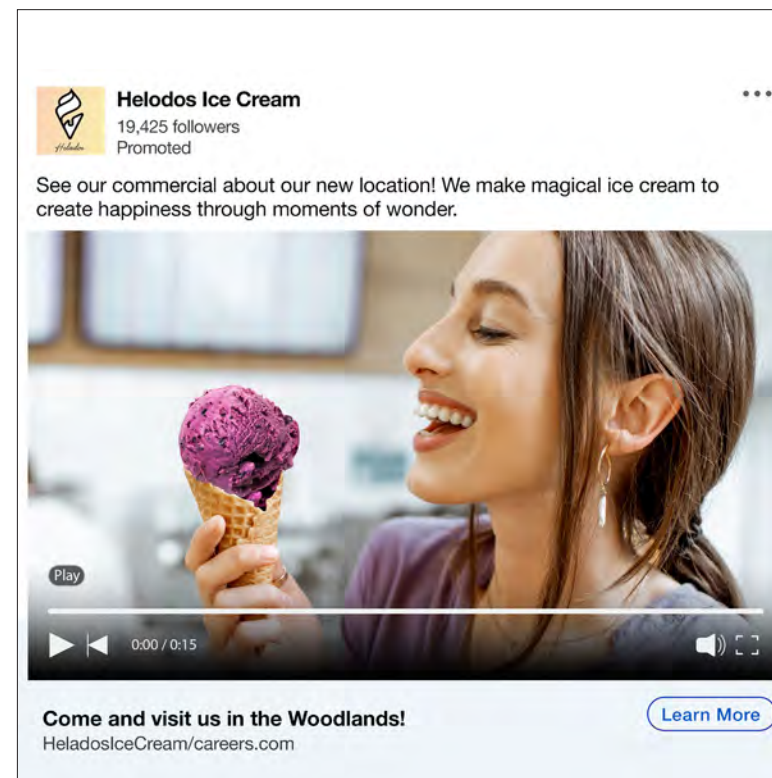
Helodos Ice Cream
19,425 followers
Promoted

Helados

See our commercial about our new location! We make magical ice cream to create happiness through moments of wonder.

Play

0:00 / 0:15

Come and visit us in the Woodlands!
HeladosIceCream/careers.com

Learn More